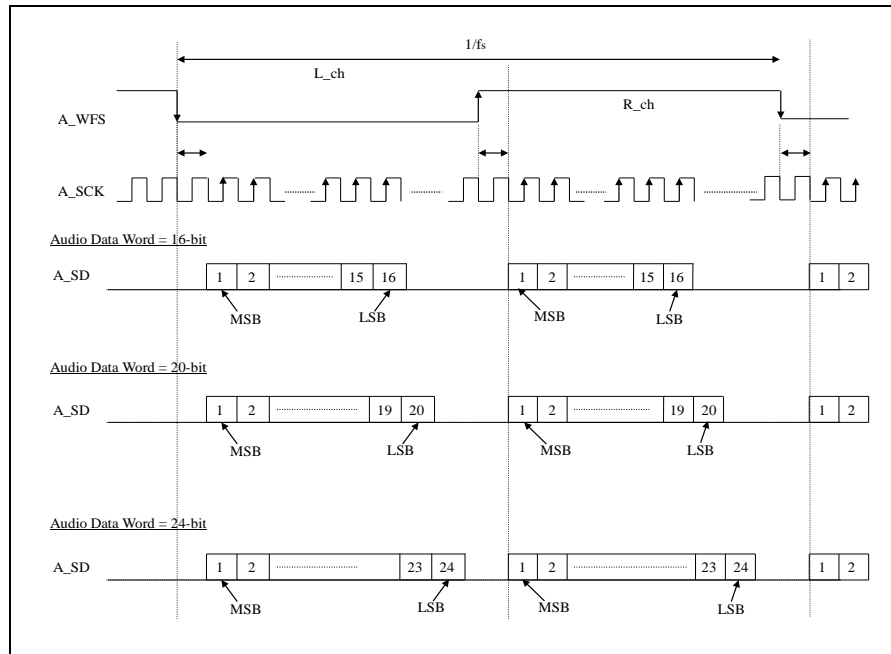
1/fs

L_ch

R_ch

A_WFS

A_SCK

Audio Data Word = 16-bit

A_SD

1 2 15 16

MSB LSB

1 2 15 16

MSB LSB

1 2

Audio Data Word = 20-bit

A_SD

1 2 19 20

MSB LSB

1 2 19 20

MSB LSB

1 2

Audio Data Word = 24-bit

A_SD

1 2 23 24

MSB LSB

1 2 23 24

MSB LSB

1 2